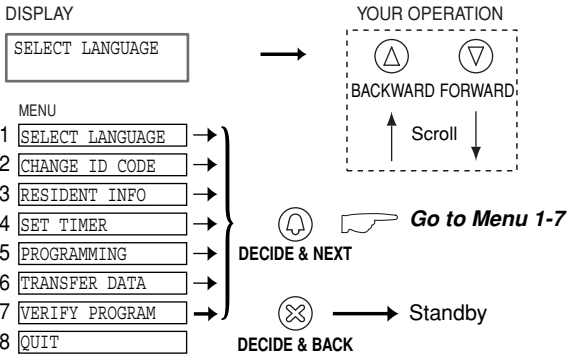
DISPLAY

YOUR OPERATION

SELECT LANGUAGE

BACKWARD FORWARD

Scroll

MENU

1 SELECT LANGUAGE
2 CHANGE ID CODE
3 RESIDENT INFO
4 SET TIMER
5 PROGRAMMING
6 TRANSFER DATA
7 VERIFY PROGRAM
8 QUIT

DECIDE & NEXT

Go to Menu 1-7

DECIDE & BACK

Standby